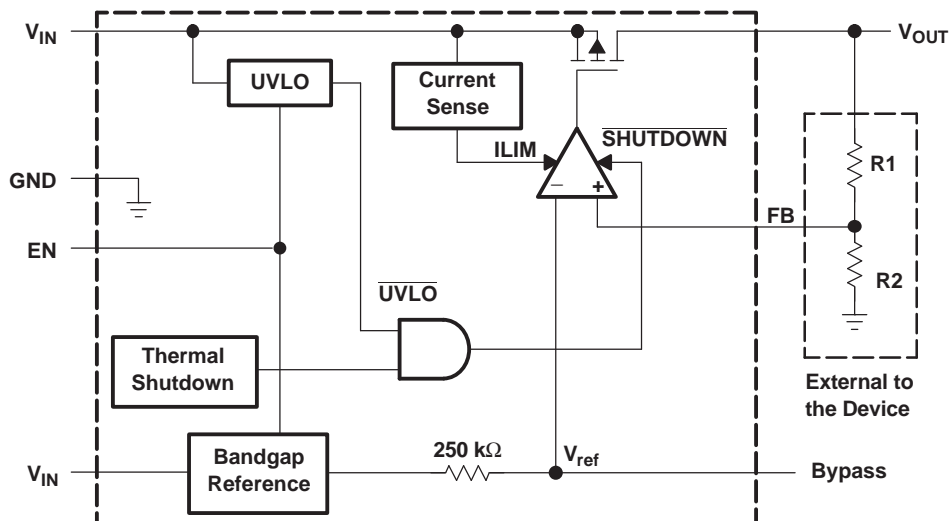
$V_{IN}$

$V_{OUT}$

UVLO

Current Sense

ILIM

$\overline{\text{SHUTDOWN}}$

GND

R1

FB

EN

R2

$\overline{\text{UVLO}}$

Thermal Shutdown

External to the Device

$V_{IN}$

Bandgap Reference

250 kΩ

$V_{ref}$

Bypass